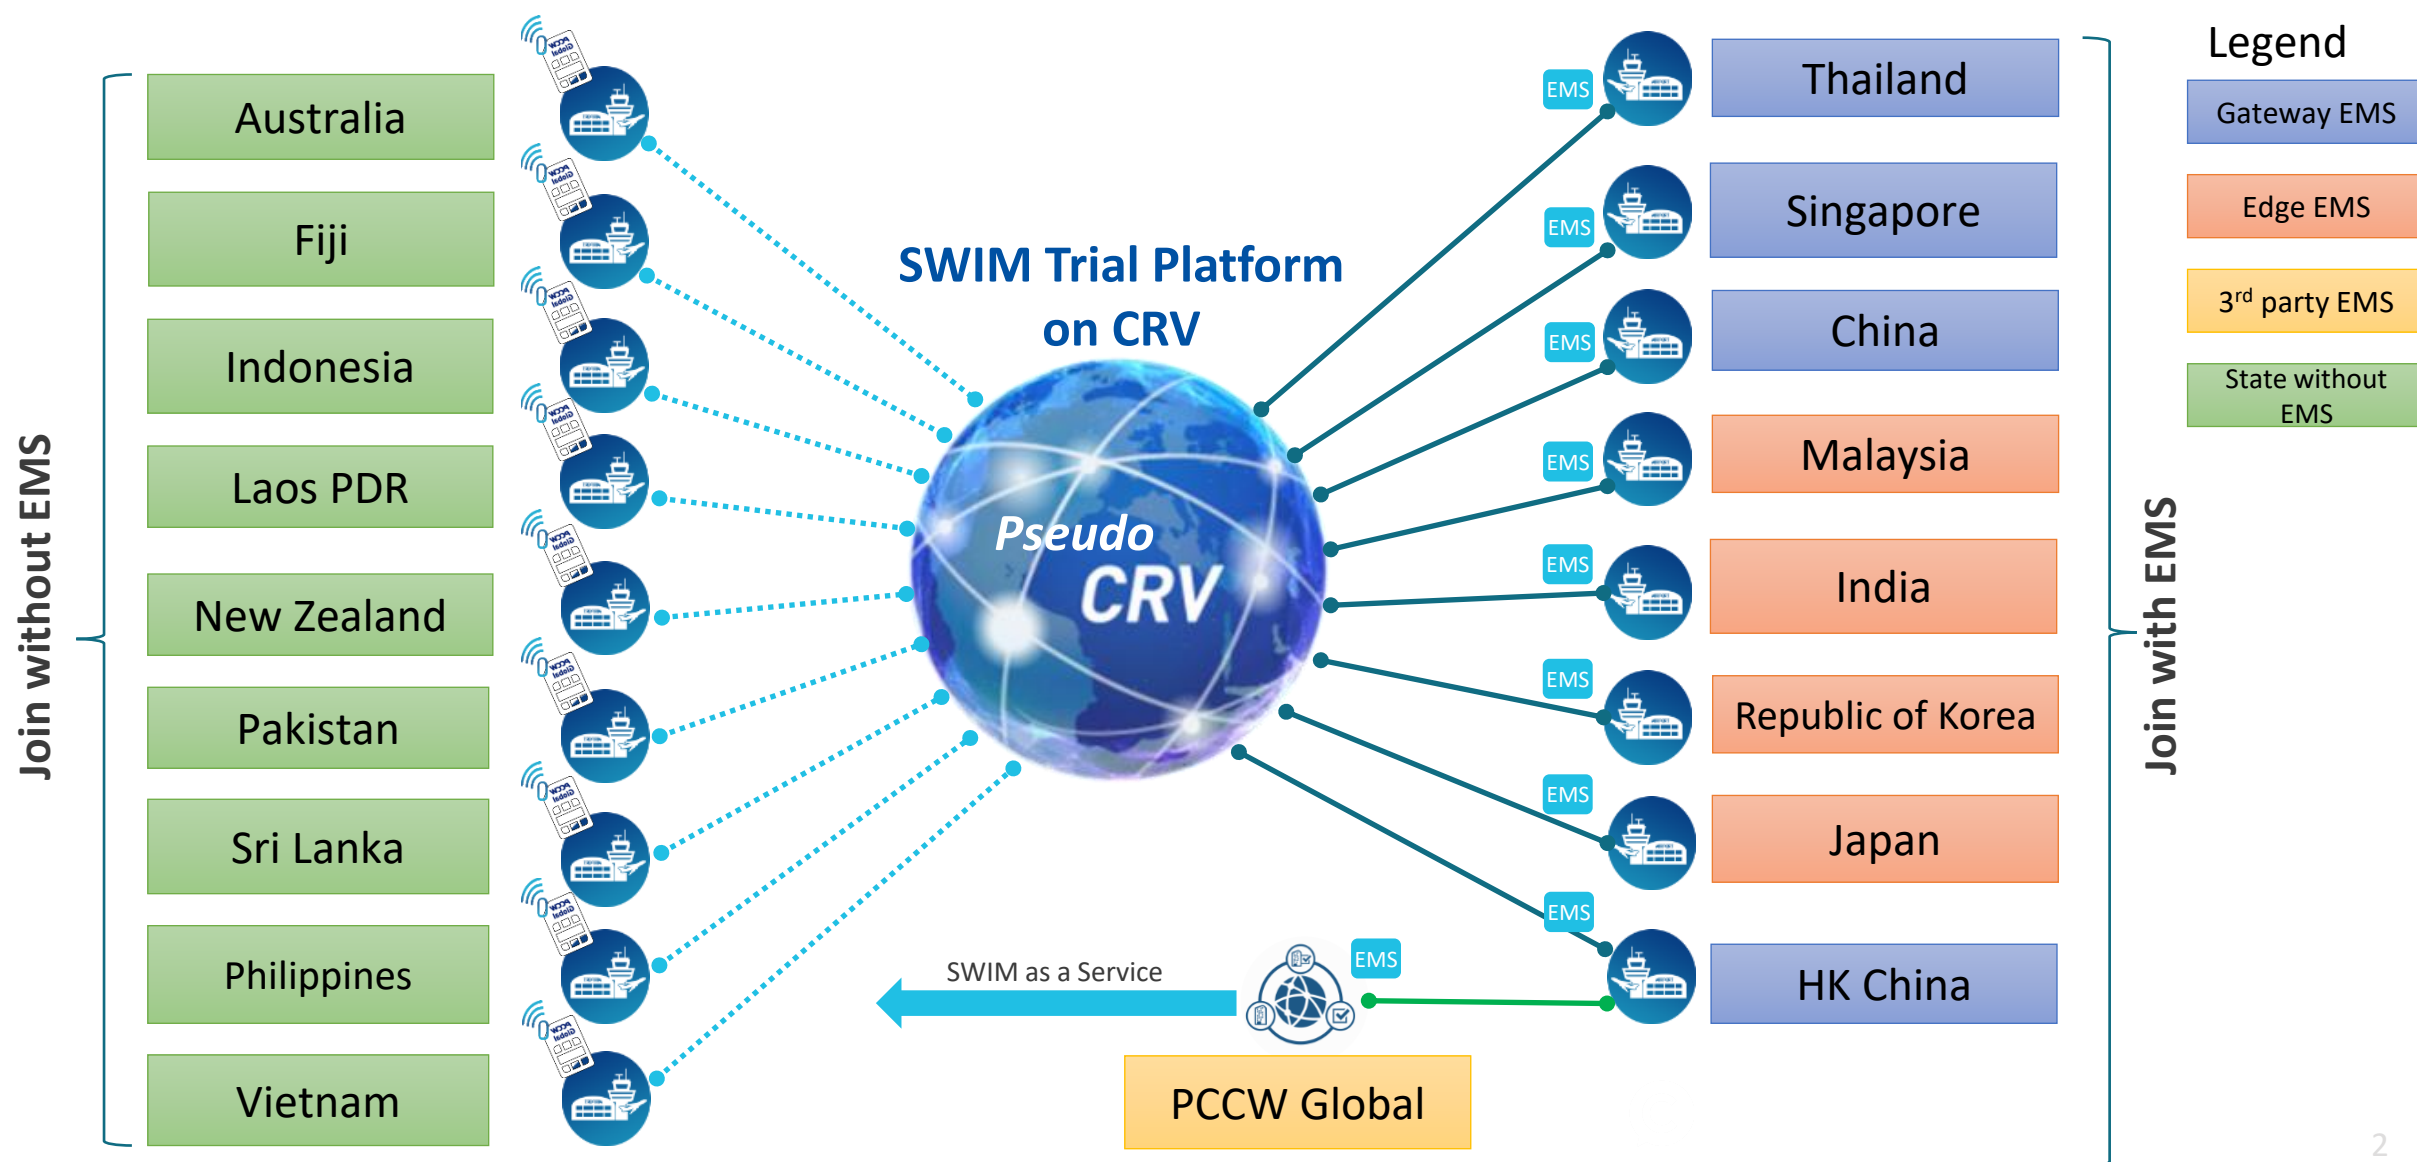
Join without EMS

Australia

Fiji

Indonesia

Laos PDR

New Zealand

Pakistan

Sri Lanka

Philippines

Vietnam

SWIM Trial Platform on CRV

Pseudo CRV

SWIM as a Service

PCCW Global

EMS

EMS Thailand

EMS Singapore

EMS China

EMS Malaysia

EMS India

EMS Republic of Korea

EMS Japan

EMS HK China

Join with EMS

Legend

Gateway EMS

Edge EMS

3$^{rd}$ party EMS

State without EMS

2